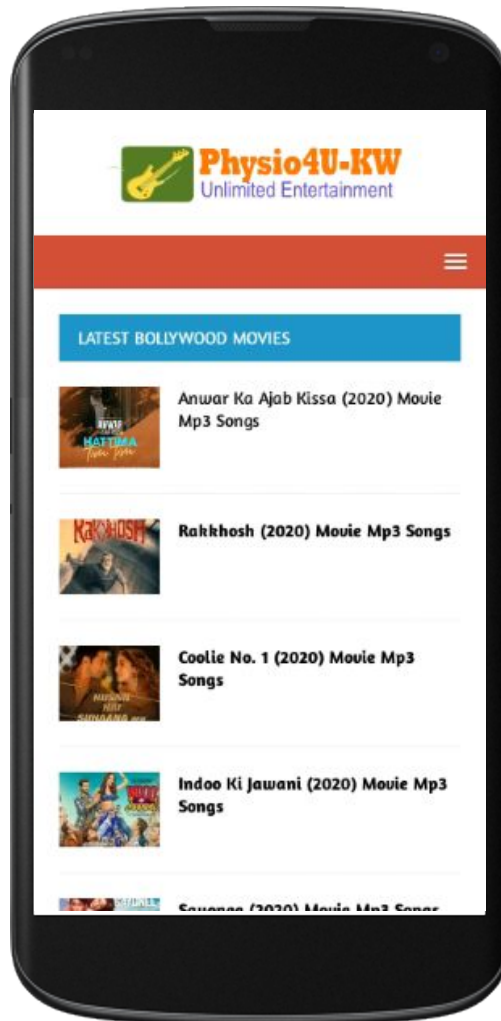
Physio4U-KW
Unlimited Entertainment

LATEST BOLLYWOOD MOVIES

ANWAR
HATTIMA
Tum Tum

Anwar Ka Ajab Kissa (2020) Movie Mp3 Songs

RAKKHOSH

Rakkhosh (2020) Movie Mp3 Songs

Coolie No. 1 (2020) Movie Mp3 Songs

Indoo Ki Jawani (2020) Movie Mp3 Songs

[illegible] (2020) Movie Mp3 Songs